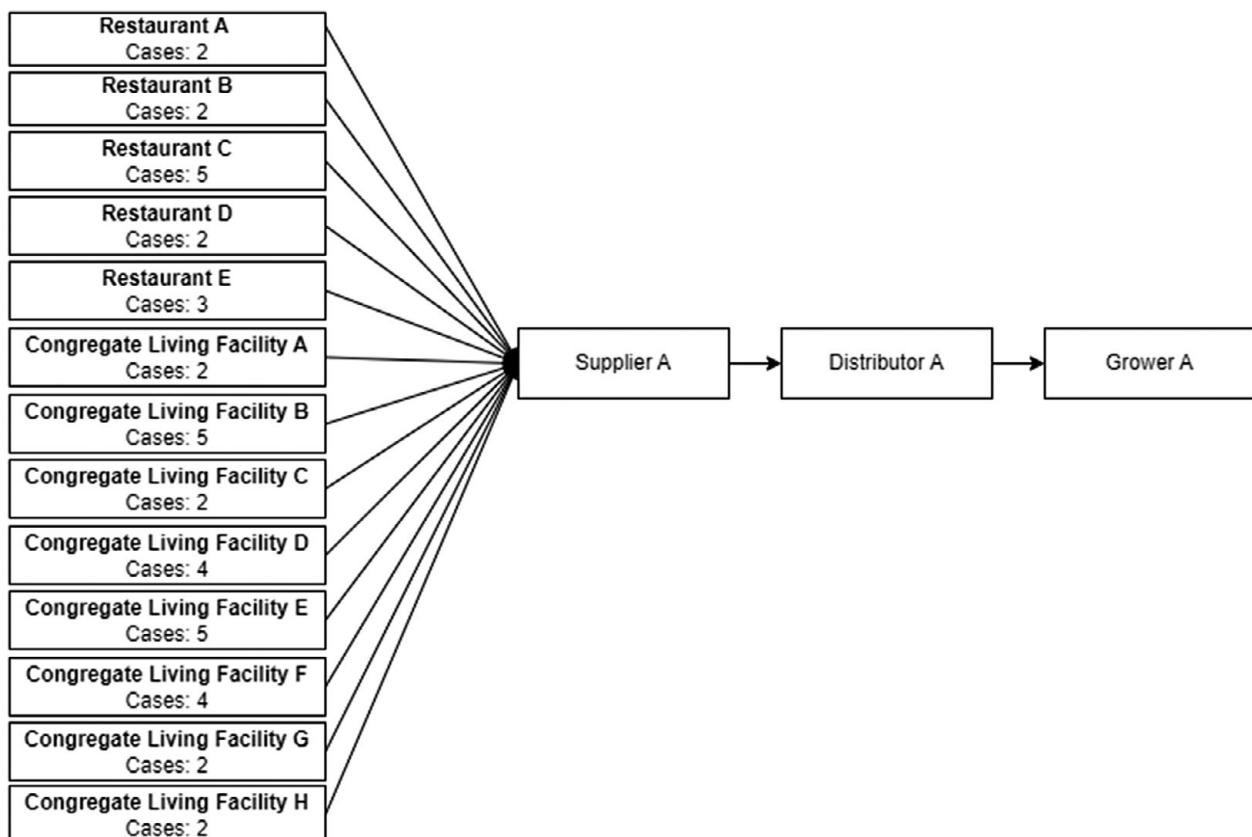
Restaurant A
Cases: 2

Restaurant B
Cases: 2

Restaurant C
Cases: 5

Restaurant D
Cases: 2

Restaurant E
Cases: 3

Congregate Living Facility A
Cases: 2

Congregate Living Facility B
Cases: 5

Congregate Living Facility C
Cases: 2

Congregate Living Facility D
Cases: 4

Congregate Living Facility E
Cases: 5

Congregate Living Facility F
Cases: 4

Congregate Living Facility G
Cases: 2

Congregate Living Facility H
Cases: 2

Supplier A

Distributor A

Grower A